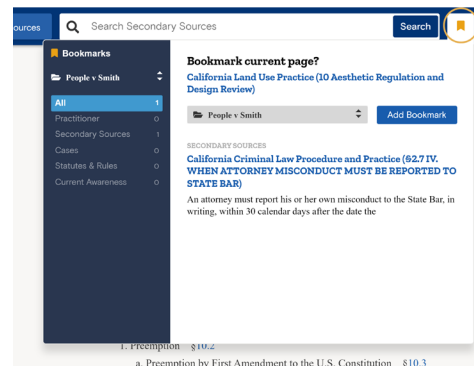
ources

Search Secondary Sources

Search

Bookmarks

People v Smith

All 1

Practitioner 0

Secondary Sources 1

Cases 0

Statutes & Rules 0

Current Awareness 0

Bookmark current page?

California Land Use Practice (10 Aesthetic Regulation and Design Review)

People v Smith

Add Bookmark

SECONDARY SOURCES

California Criminal Law Procedure and Practice (52.7 IV. WHEN ATTORNEY MISCONDUCT MUST BE REPORTED TO STATE BAR)

An attorney must report his or her own misconduct to the State Bar, in writing, within 30 calendar days after the date the

1. Preemption §10.2

a. Preemption by First Amendment to the U.S. Constitution §10.3